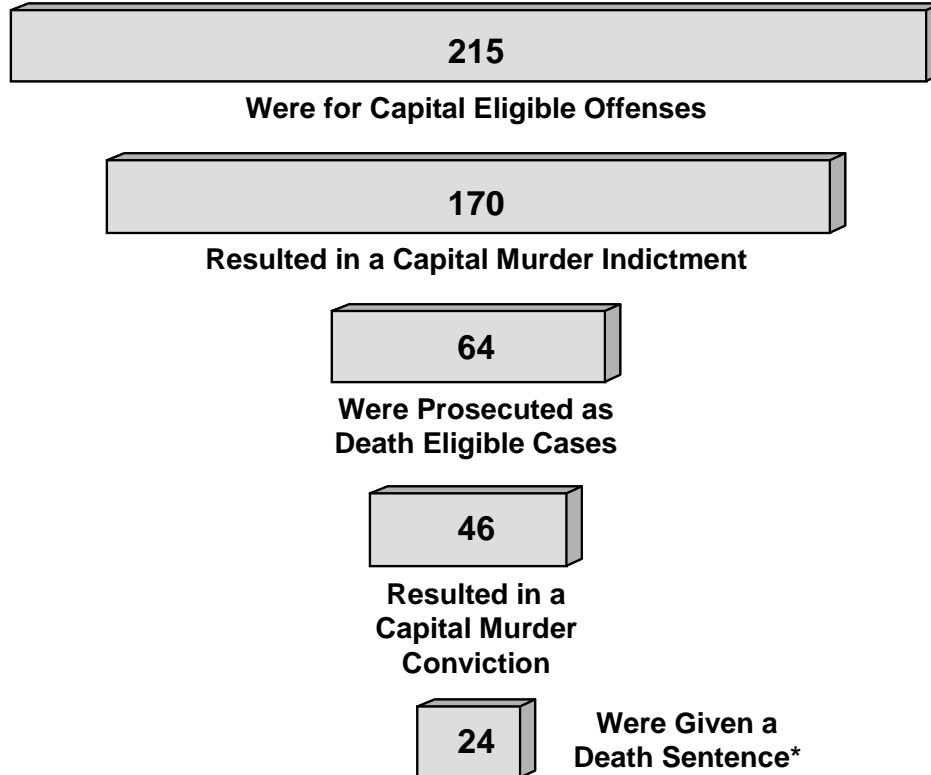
215

Were for Capital Eligible Offenses

170

Resulted in a Capital Murder Indictment

64

Were Prosecuted as Death Eligible Cases

46

Resulted in a Capital Murder Conviction

24

Were Given a Death Sentence*